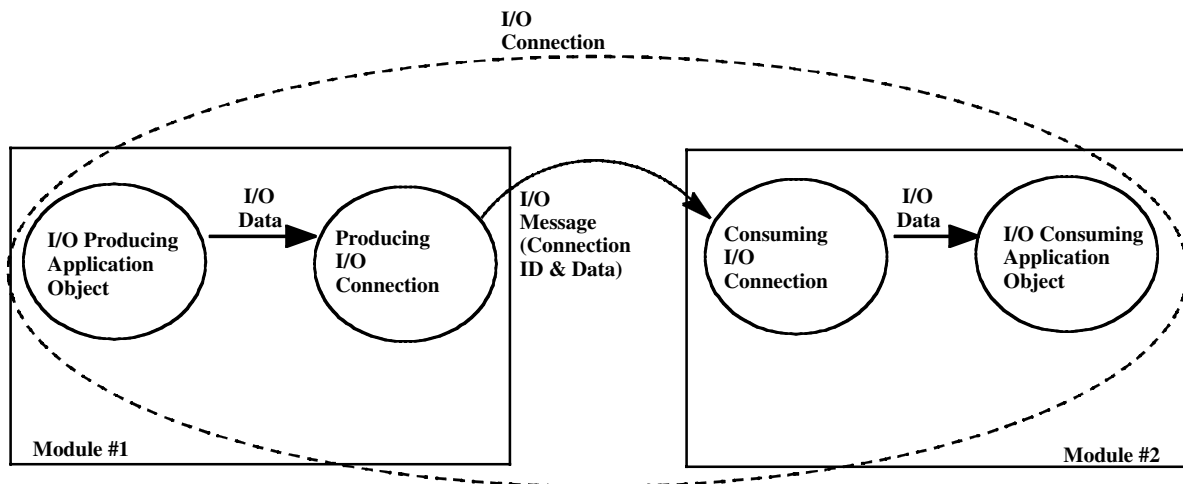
I/O Connection

I/O Producing Application Object

I/O Data

Producing I/O Connection

I/O Message (Connection ID & Data)

Consuming I/O Connection

I/O Data

I/O Consuming Application Object

Module #1

Module #2